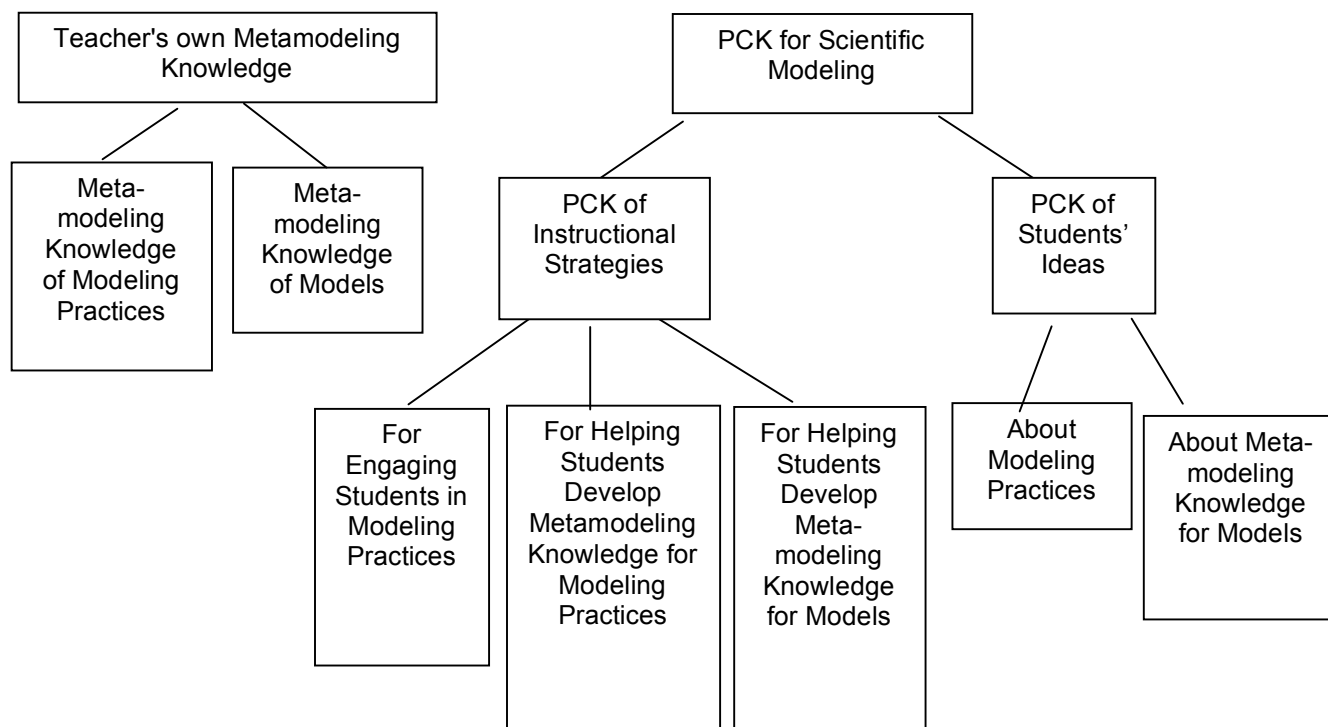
Teacher's own Metamodeling Knowledge

Metamodeling Knowledge of Modeling Practices

Metamodeling Knowledge of Models

PCK for Scientific Modeling

PCK of Instructional Strategies

PCK of Students' Ideas

For Engaging Students in Modeling Practices

For Helping Students Develop Metamodeling Knowledge for Modeling Practices

For Helping Students Develop Metamodeling Knowledge for Models

About Modeling Practices

About Metamodeling Knowledge for Models